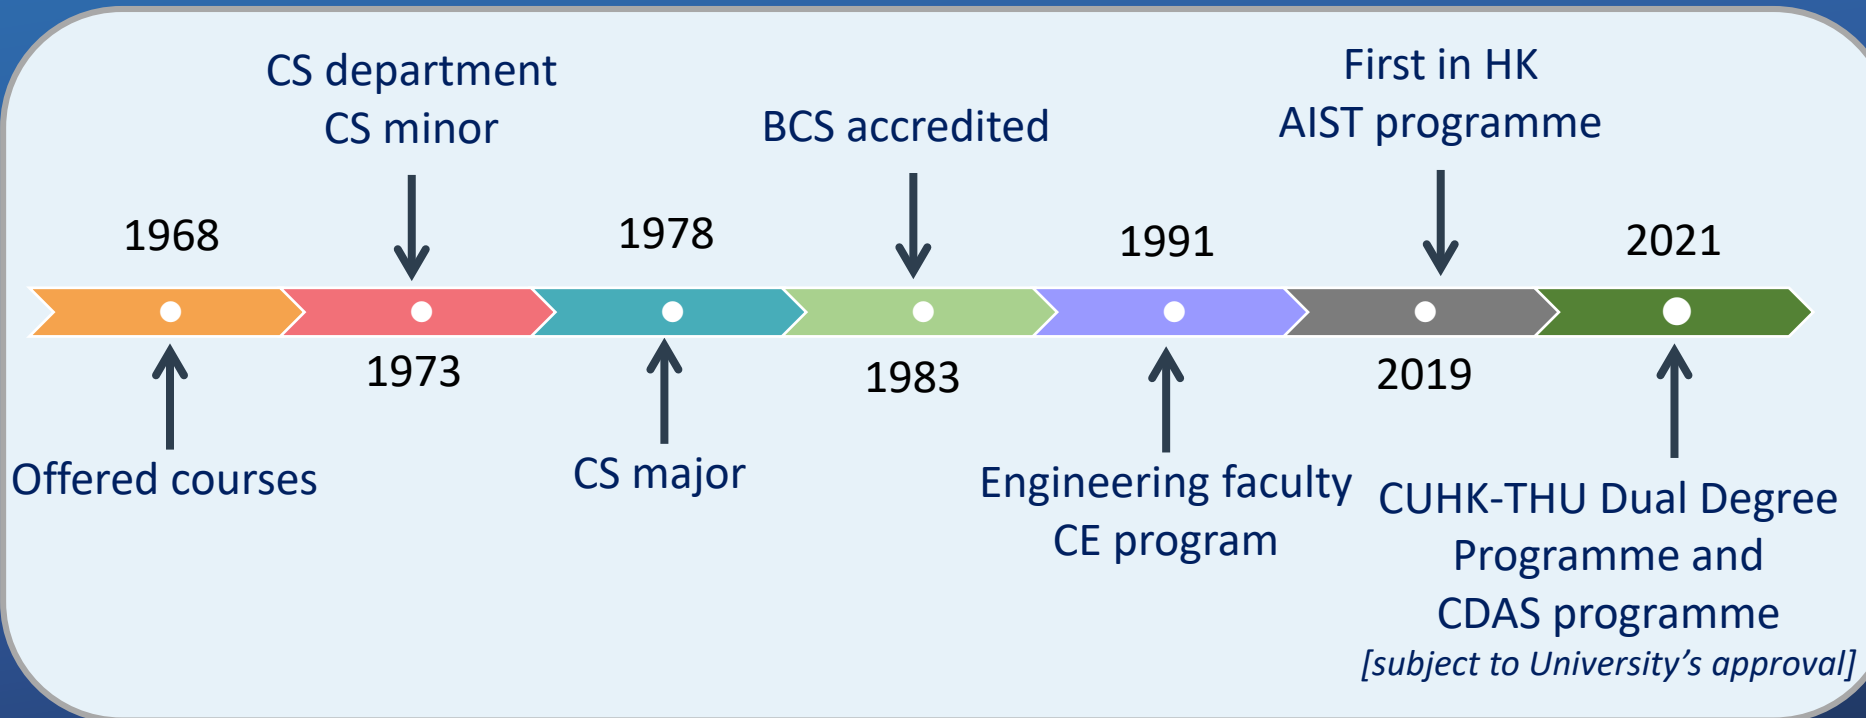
CS department
CS minor

BCS accredited

First in HK
AIST programme

1968

1978

1991

2021

1973

1983

2019

Offered courses

CS major

Engineering faculty
CE program

CUHK-THU Dual Degree Programme and CDAS programme
[subject to University's approval]